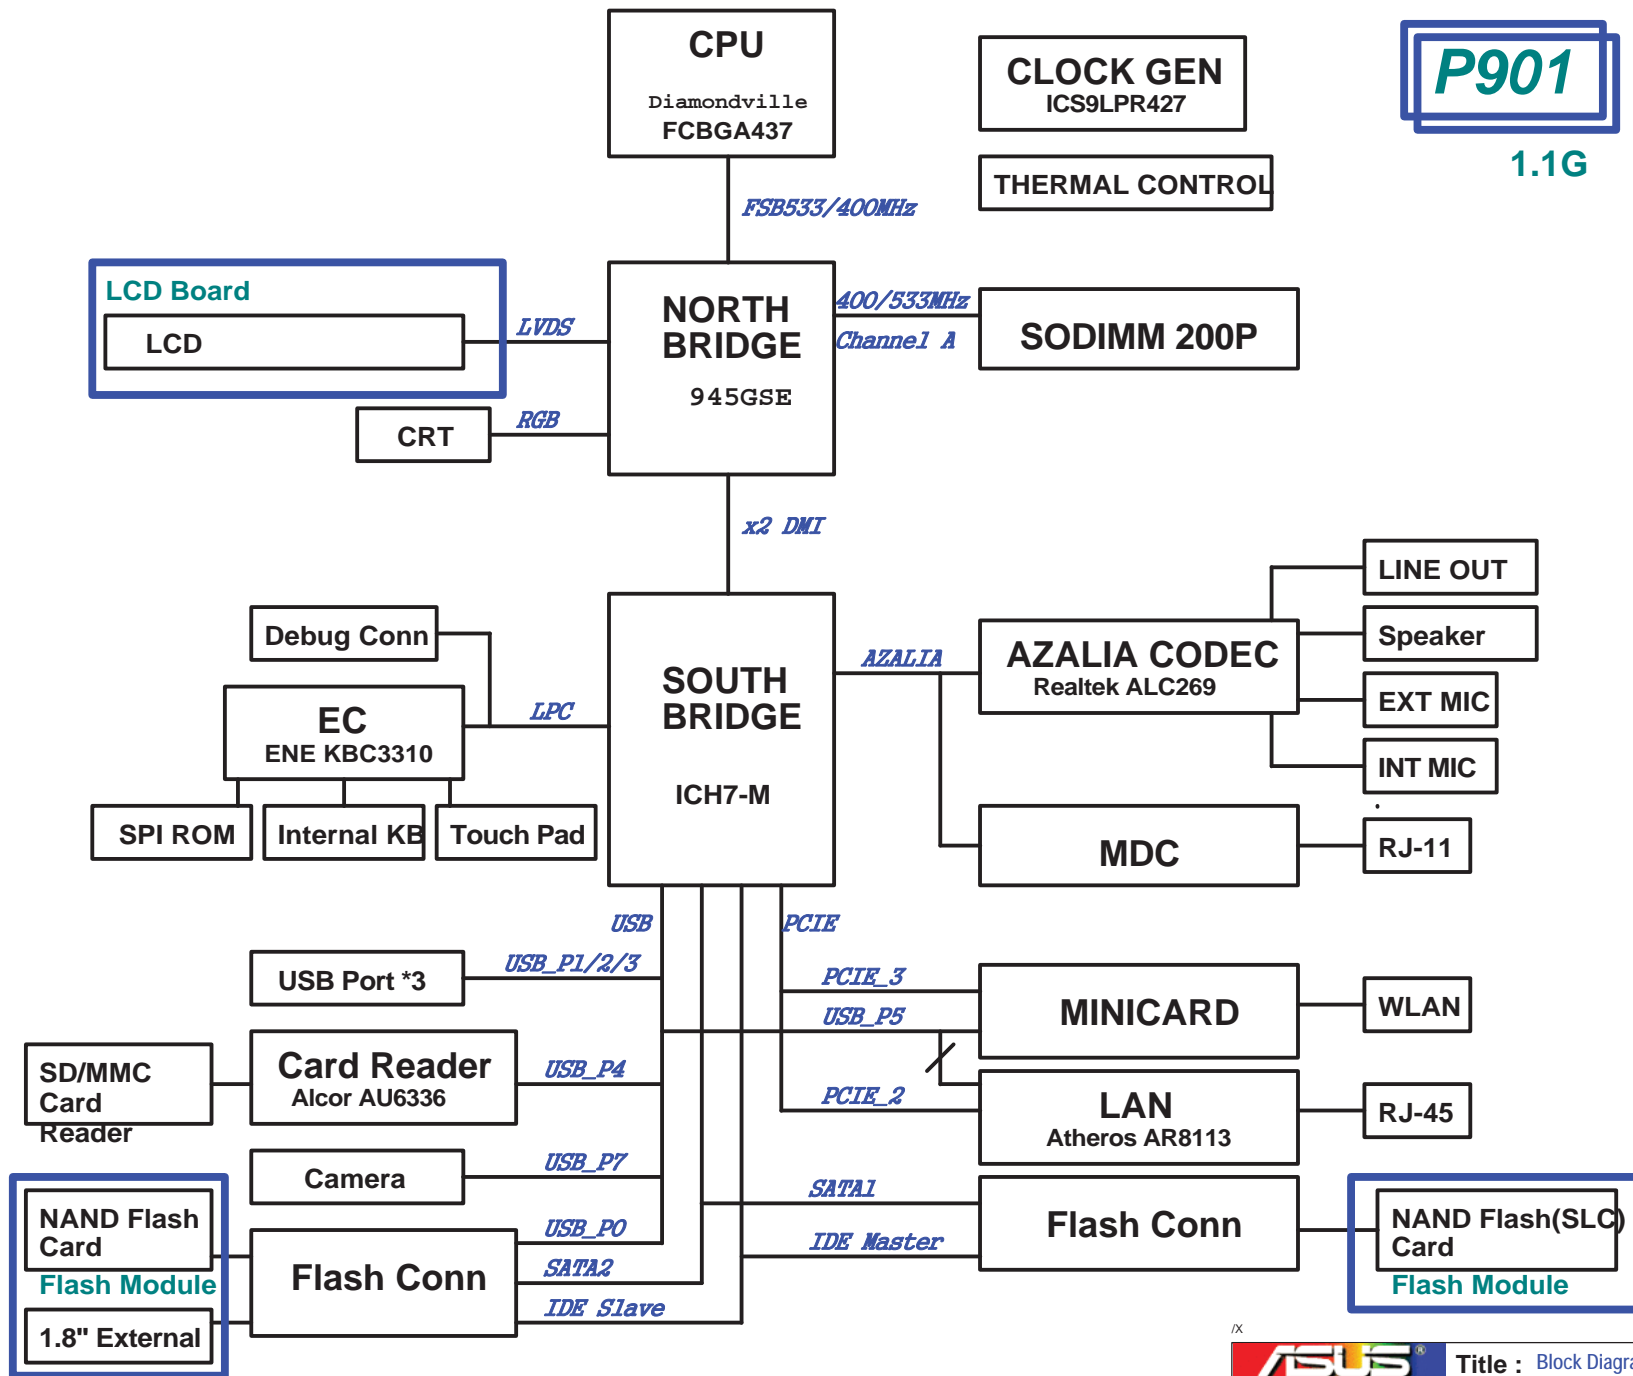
CPU
Diamondville
FCBGA437

CLOCK GEN
ICS9LPR427

P901
1.1G

THERMAL CONTROL

FSB533/400MHz

LCD Board
LCD

LVDS

NORTH BRIDGE
945GSE

400/533MHz
Channel A

SODIMM 200P

CRT
RGB

x2 DMI

LINE OUT

Debug Conn

AZALIA CODEC
Realtek ALC269

Speaker

AZALIA

SOUTH BRIDGE

EC
ENE KBC3310

LPC

EXT MIC

INT MIC

ICH7-M

SPI ROM
Internal KB
Touch Pad

MDC

RJ-11

USB
PCIE

USB Port *3
USB_P1/2/3

PCIE_3
USB_P5

MINICARD

WLAN

SD/MMC Card Reader

Card Reader
Alcor AU6336

USB_P4

PCIE_2

LAN
Atheros AR8113

RJ-45

Camera
USB_P7

SATA1

NAND Flash Card
Flash Module

USB_P0

Flash Conn

IDE Master

Flash Conn

NAND Flash(SLC) Card
Flash Module

SATA2

1.8" External

IDE Slave

ASUS

Title : Block Diagra